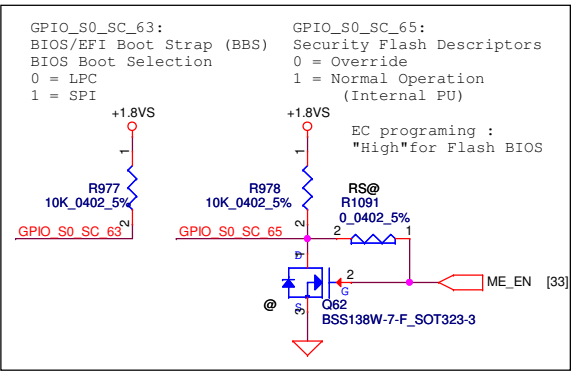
GPIO_S0_SC_63:
BIOS/EFI Boot Strap (BBS)
BIOS Boot Selection
0 = LPC
1 = SPI

GPIO_S0_SC_65:
Security Flash Descriptors
0 = Override
1 = Normal Operation
(Internal PU)

EC programing :
"High"for Flash BIOS

+1.8VS
1
R977
10K_0402_5%
2
GPIO_S0_SC_63

+1.8VS
1
R978
10K_0402_5%
2
GPIO_S0_SC_65

RS@
R1091
0_0402_5%
2
1

D
2
G
S
3
@
Q62
BSS138W-7-F_SOT323-3

ME_EN
[33]